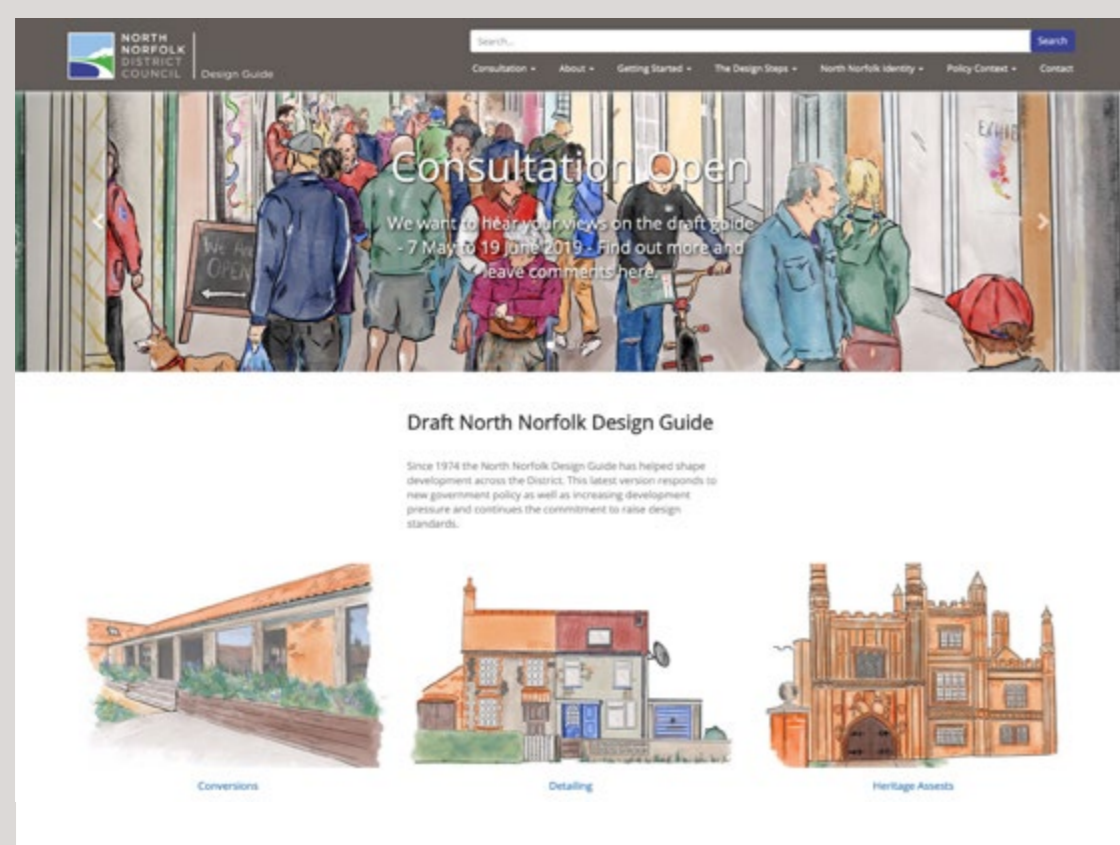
NORTH NORFOLK DISTRICT COUNCIL | Design Guide

Search...

Search

Consultation ▾ About ▾ Getting Started ▾ The Design Steps ▾ North Norfolk Identity ▾ Policy Context ▾ Contact

Consultation Open

We want to hear your views on the draft guide - 7 May to 19 June 2019 - Find out more and leave comments here.

We Are OPEN

EXHIB

Draft North Norfolk Design Guide

Since 1974 the North Norfolk Design Guide has helped shape development across the District. This latest version responds to new government policy as well as increasing development pressure and continues the commitment to raise design standards.

Conversions

Detailing

Heritage Assests